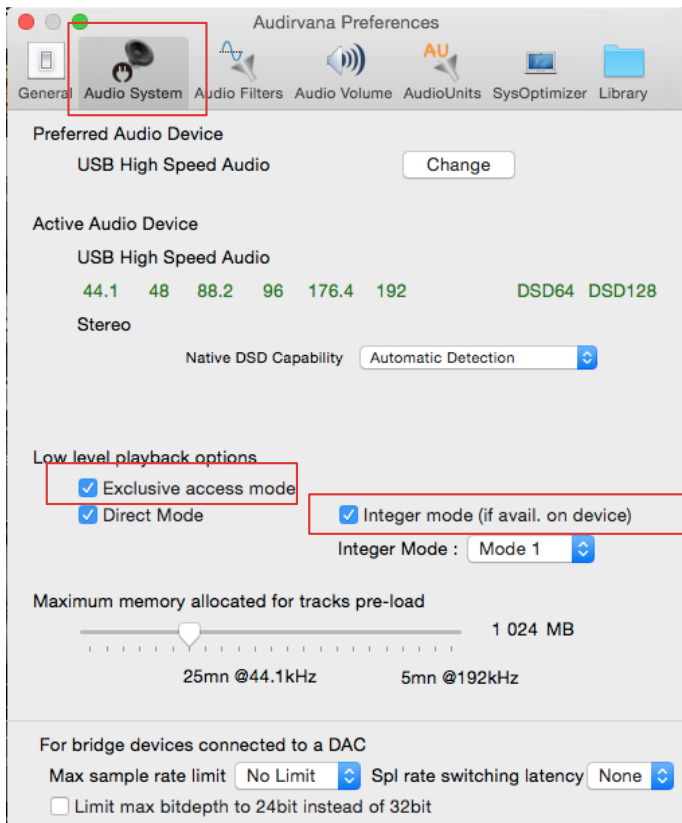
Audirvana Preferences

General Audio System Audio Filters Audio Volume AudioUnits SysOptimizer Library

Preferred Audio Device

USB High Speed Audio Change

Active Audio Device

USB High Speed Audio

44.1 48 88.2 96 176.4 192 DSD64 DSD128

Stereo

Native DSD Capability Automatic Detection

Low level playback options

Exclusive access mode

Direct Mode

Integer mode (if avail. on device)

Integer Mode : Mode 1

Maximum memory allocated for tracks pre-load

1 024 MB

25mn @44.1kHz 5mn @192kHz

For bridge devices connected to a DAC

Max sample rate limit No Limit Spl rate switching latency None

Limit max bitdepth to 24bit instead of 32bit